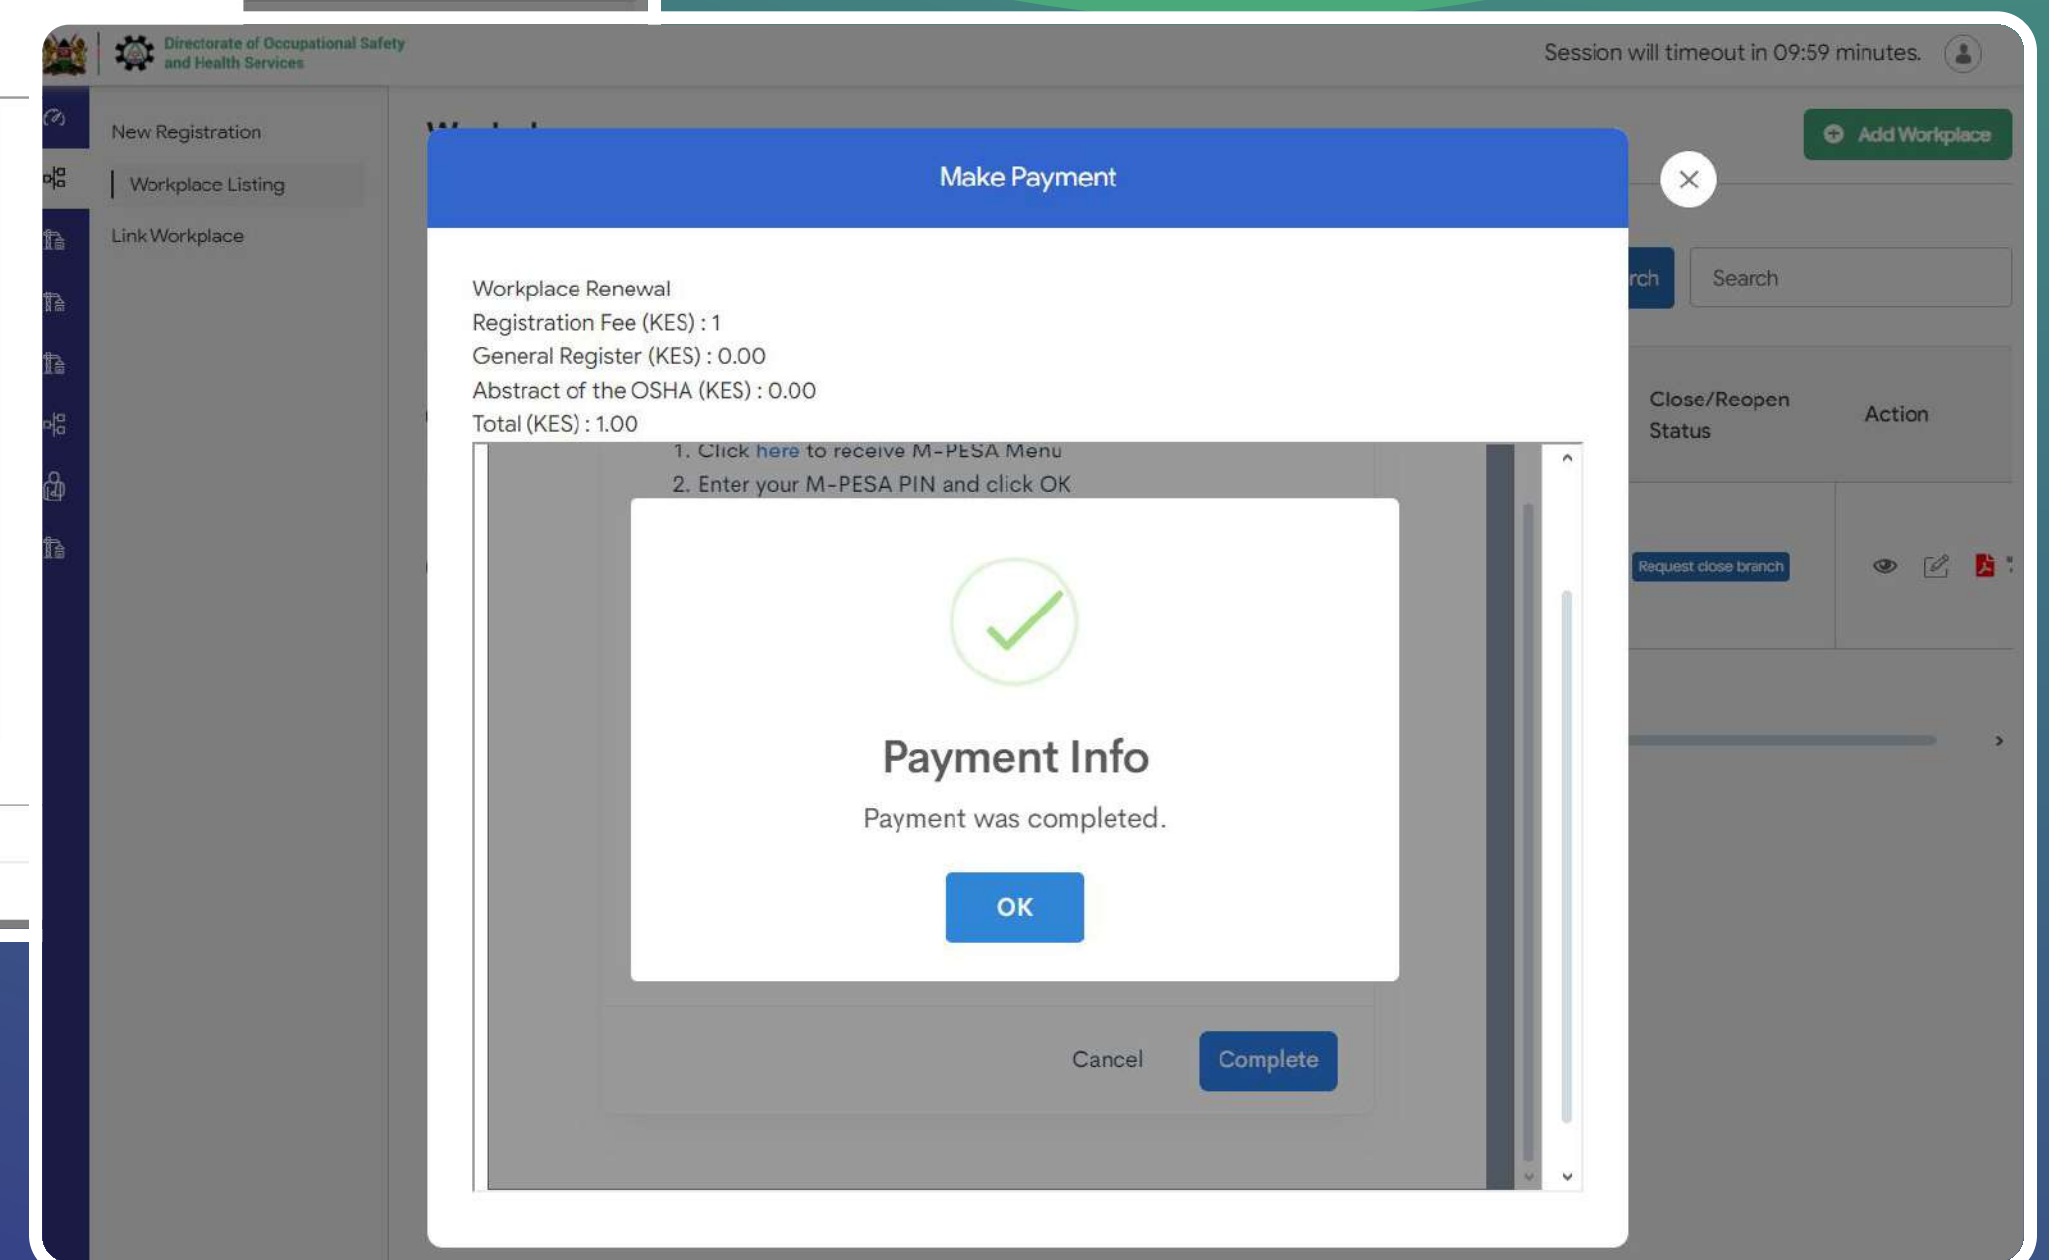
Directorate of Occupational Safety and Health Services

Session will timeout in 09:59 minutes.

New Registration

Workplace Listing

Link Workplace

Add Workplace

Make Payment

rch

Search

Workplace Renewal
Registration Fee (KES) : 1
General Register (KES) : 0.00
Abstract of the OSHA (KES) : 0.00
Total (KES) : 1.00

Close/Reopen Status

Action

1. Click here to receive M-PESA Menu
2. Enter your M-PESA PIN and click OK

Request close branch

Payment Info

Payment was completed.

OK

Cancel

Complete